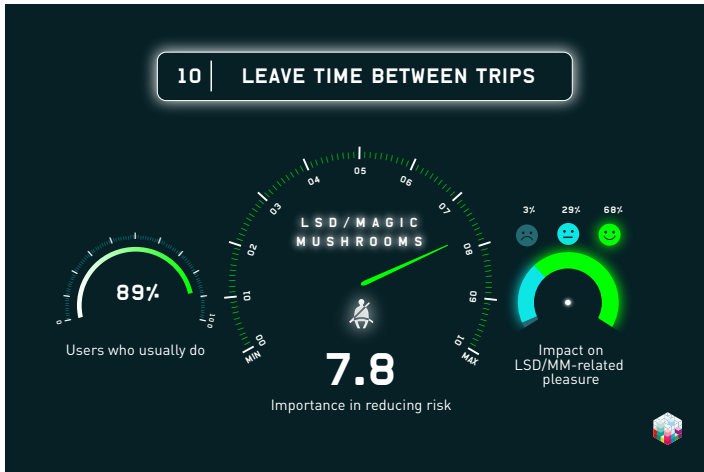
10 | LEAVE TIME BETWEEN TRIPS

0
100
89%
Users who usually do

LSD/MAGIC MUSHROOMS
MIN
00
01
02
03
04
05
06
07
08
09
10
MAX
7.8
Importance in reducing risk

3%
29%
68%
Impact on LSD/MM-related pleasure